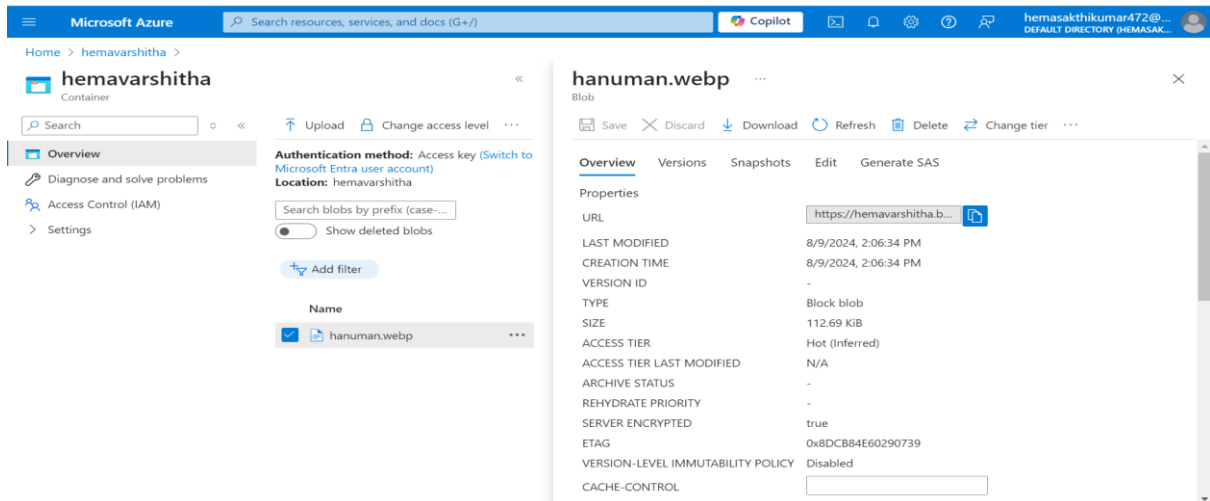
Microsoft Azure

Search resources, services, and docs (G+/)

Copilot

hemasakthikumar472@...
DEFAULT DIRECTORY (HEMASAK...

Home > hemavarshitha >

hemavarshitha
Container

Search

Overview
Diagnose and solve problems
Access Control (IAM)
Settings

Upload  Change access level  ···

**Authentication method:** Access key (Switch to Microsoft Entra user account)
**Location:** hemavarshitha

Search blobs by prefix (case-...

Show deleted blobs

Add filter

Name

hanuman.webp  ···

hanuman.webp  ···
Blob

Save  Discard  Download  Refresh  Delete  Change tier  ···

Overview  Versions  Snapshots  Edit  Generate SAS

Properties

| | |
|---|---|
| URL | https://hemavarshitha.b... |
| LAST MODIFIED | 8/9/2024, 2:06:34 PM |
| CREATION TIME | 8/9/2024, 2:06:34 PM |
| VERSION ID | - |
| TYPE | Block blob |
| SIZE | 112.69 KiB |
| ACCESS TIER | Hot (Inferred) |
| ACCESS TIER LAST MODIFIED | N/A |
| ARCHIVE STATUS | - |
| REHYDRATE PRIORITY | - |
| SERVER ENCRYPTED | true |
| ETAG | 0x8DCB84E60290739 |
| VERSION-LEVEL IMMUTABILITY POLICY | Disabled |
| CACHE-CONTROL | |